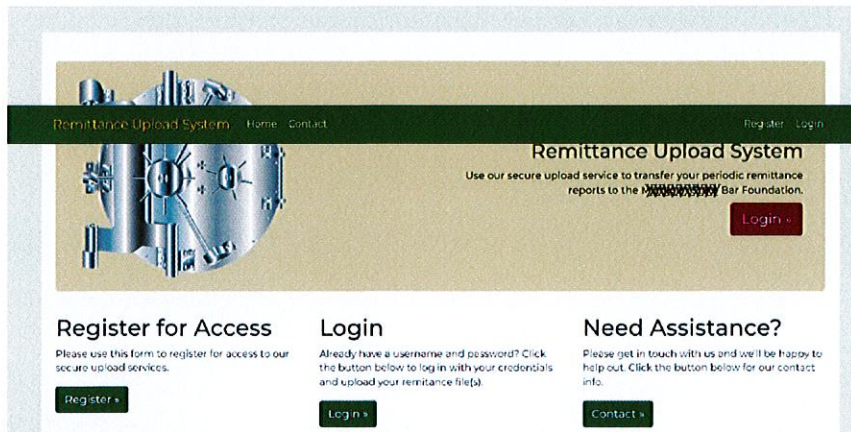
Remittance Upload System Home Contact

Register Login

Remittance Upload System

Use our secure upload service to transfer your periodic remittance reports to the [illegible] Bar Foundation.

Login »

Register for Access

Please use this form to register for access to our secure upload services.

Register »

Login

Already have a username and password? Click the button below to log in with your credentials and upload your remittance file(s).

Login »

Need Assistance?

Please get in touch with us and we'll be happy to help out. Click the button below for our contact info.

Contact »